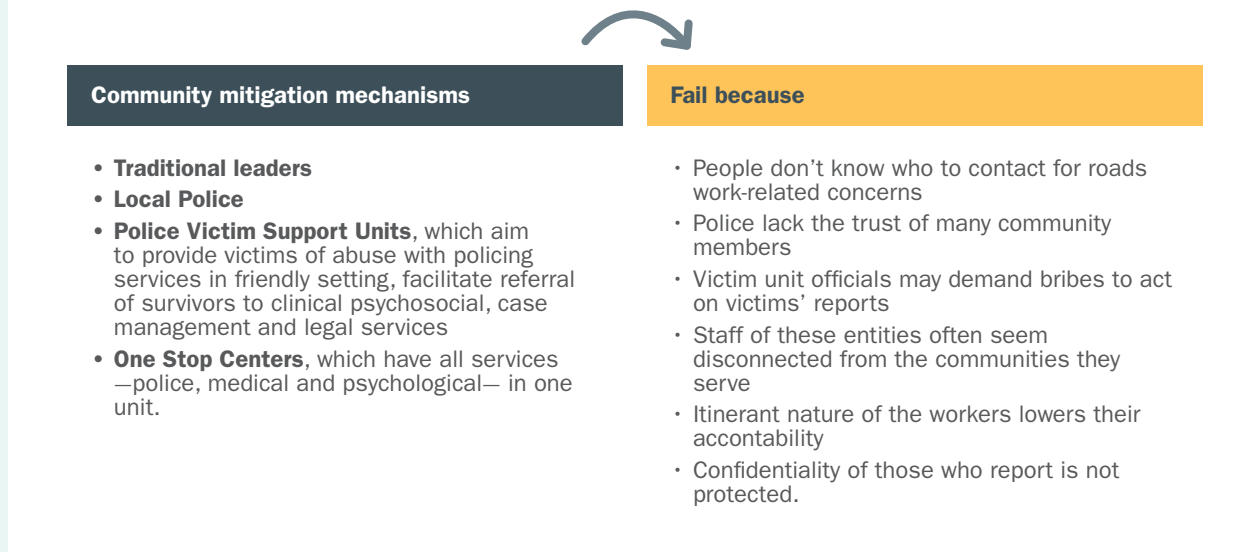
Community mitigation mechanisms

- **Traditional leaders**
- **Local Police**
- **Police Victim Support Units**, which aim to provide victims of abuse with policing services in friendly setting, facilitate referral of survivors to clinical psychosocial, case management and legal services
- **One Stop Centers**, which have all services —police, medical and psychological— in one unit.

Fail because

- People don't know who to contact for roads work-related concerns
- Police lack the trust of many community members
- Victim unit officials may demand bribes to act on victims' reports
- Staff of these entities often seem disconnected from the communities they serve
- Itinerant nature of the workers lowers their accontability
- Confidentiality of those who report is not protected.